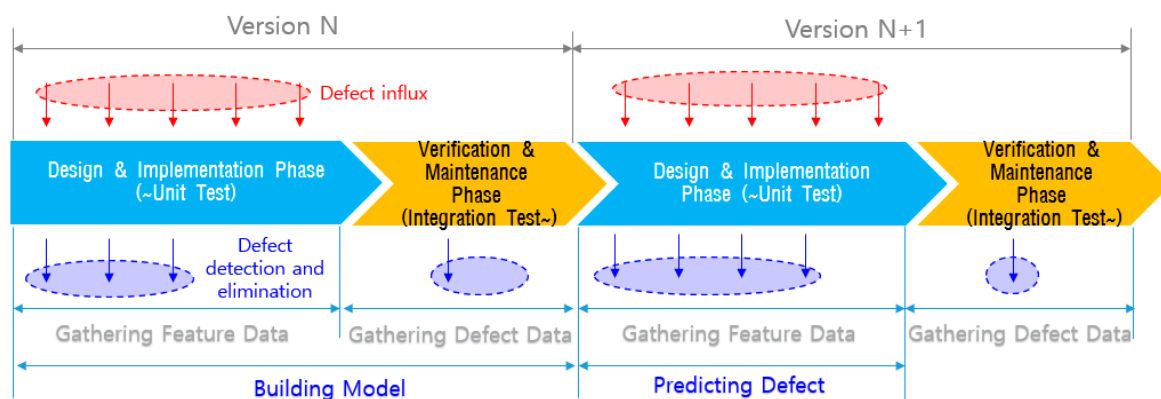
Version N

Version N+1

Defect influx

Design & Implementation Phase (~Unit Test)

Verification & Maintenance Phase (Integration Test~)

Design & Implementation Phase (~Unit Test)

Verification & Maintenance Phase (Integration Test~)

Defect detection and elimination

Gathering Feature Data

Gathering Defect Data

Gathering Feature Data

Gathering Defect Data

Building Model

Predicting Defect